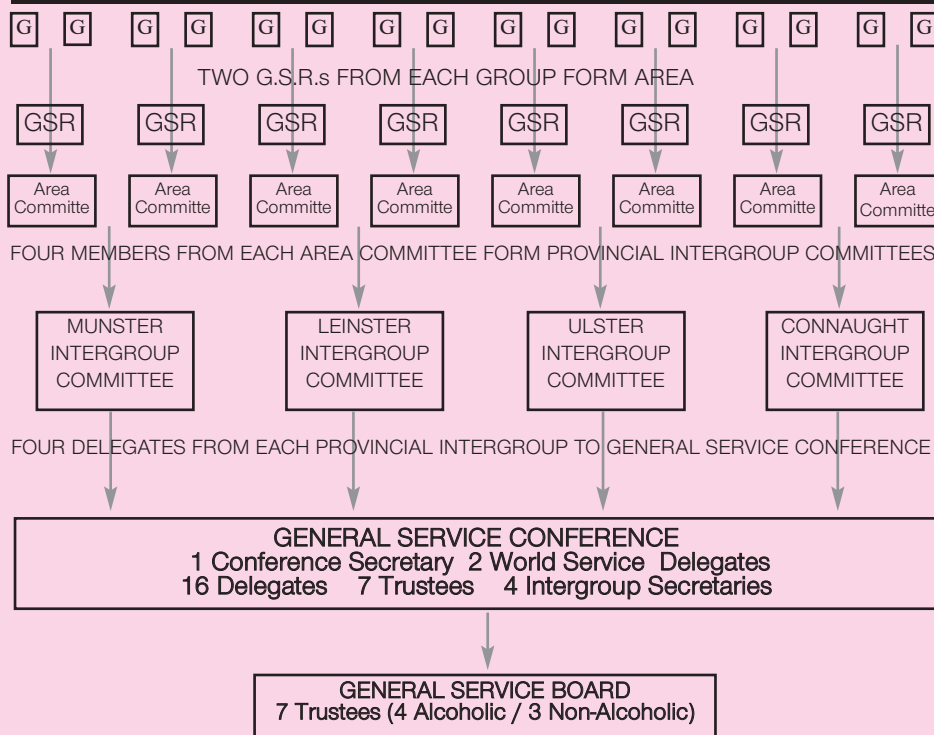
G G G G G G G G G G G G G G G G

TWO G.S.R.s FROM EACH GROUP FORM AREA

GSR GSR GSR GSR GSR GSR GSR GSR

Area Committe
Area Committe
Area Committe
Area Committe
Area Committe
Area Committe
Area Committe
Area Committe

FOUR MEMBERS FROM EACH AREA COMMITTEE FORM PROVINCIAL INTERGROUP COMMITTEES

MUNSTER INTERGROUP COMMITTEE

LEINSTER INTERGROUP COMMITTEE

ULSTER INTERGROUP COMMITTEE

CONNAUGHT INTERGROUP COMMITTEE

FOUR DELEGATES FROM EACH PROVINCIAL INTERGROUP TO GENERAL SERVICE CONFERENCE

GENERAL SERVICE CONFERENCE
1 Conference Secretary 2 World Service Delegates
16 Delegates 7 Trustees 4 Intergroup Secretaries

GENERAL SERVICE BOARD
7 Trustees (4 Alcoholic / 3 Non-Alcoholic)